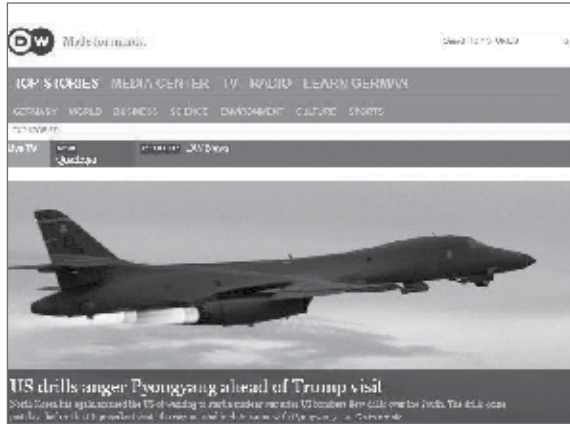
DW Made for minds.

Search for DW.com

TOP STORIES MEDIA CENTER TV RADIO LEARN GERMAN

GERMANY WORLD BUSINESS SCIENCE ENVIRONMENT CULTURE SPORTS

TOP STORIES

Live TV

Now Quadriga

DW Shows

US drills anger Pyongyang ahead of Trump visit

North Korea has again accused the US of wanting to start a nuclear war after US bombers flew drills over the North. The drills come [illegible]